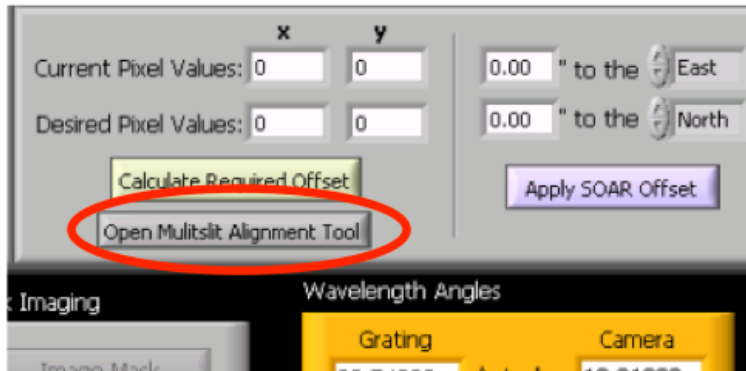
x y

Current Pixel Values: 0 0

Desired Pixel Values: 0 0

Calculate Required Offset

Open Mulitslit Alignment Tool

0.00 " to the East

0.00 " to the North

Apply SOAR Offset

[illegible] Imaging

Wavelength Angles

Grating Camera

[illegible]